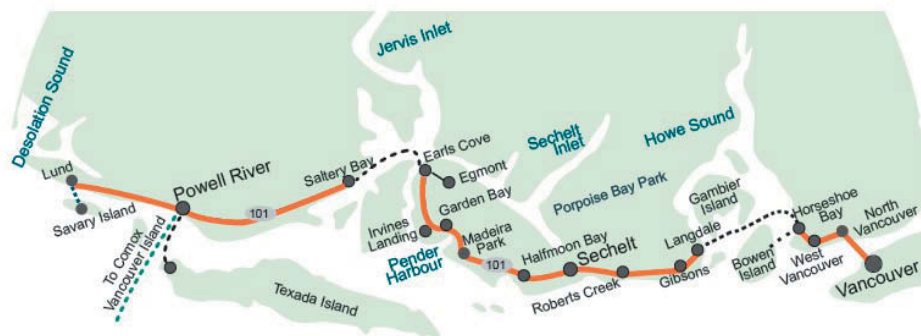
Desolation Sound
Jervis Inlet
Sechelt Inlet
Howe Sound
Lund
Savary Island
Powell River
To Comox Vancouver Island
101
Saltery Bay
Earls Cove
Egmont
Garden Bay
Irvines Landing
Madeira Park
Pender Harbour
Porpoise Bay Park
Halfmoon Bay
101
Sechelt
Roberts Creek
Gibsons
Langdale
Gambier Island
Bowen Island
Horseshoe Bay
West Vancouver
North Vancouver
Vancouver
Texada Island